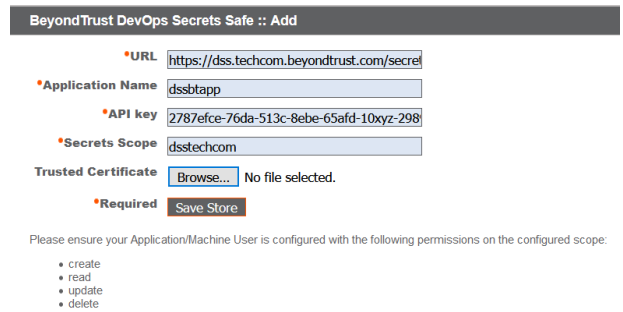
BeyondTrust DevOps Secrets Safe :: Add

•URL https://dss.techcom.beyondtrust.com/secre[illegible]

•Application Name dssbtapp

•API key 2787efce-76da-513c-8ebe-65afd-10xyz-298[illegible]

•Secrets Scope dsstechcom

Trusted Certificate Browse... No file selected.

•Required Save Store

Please ensure your Application/Machine User is configured with the following permissions on the configured scope:

- create
- read
- update
- delete